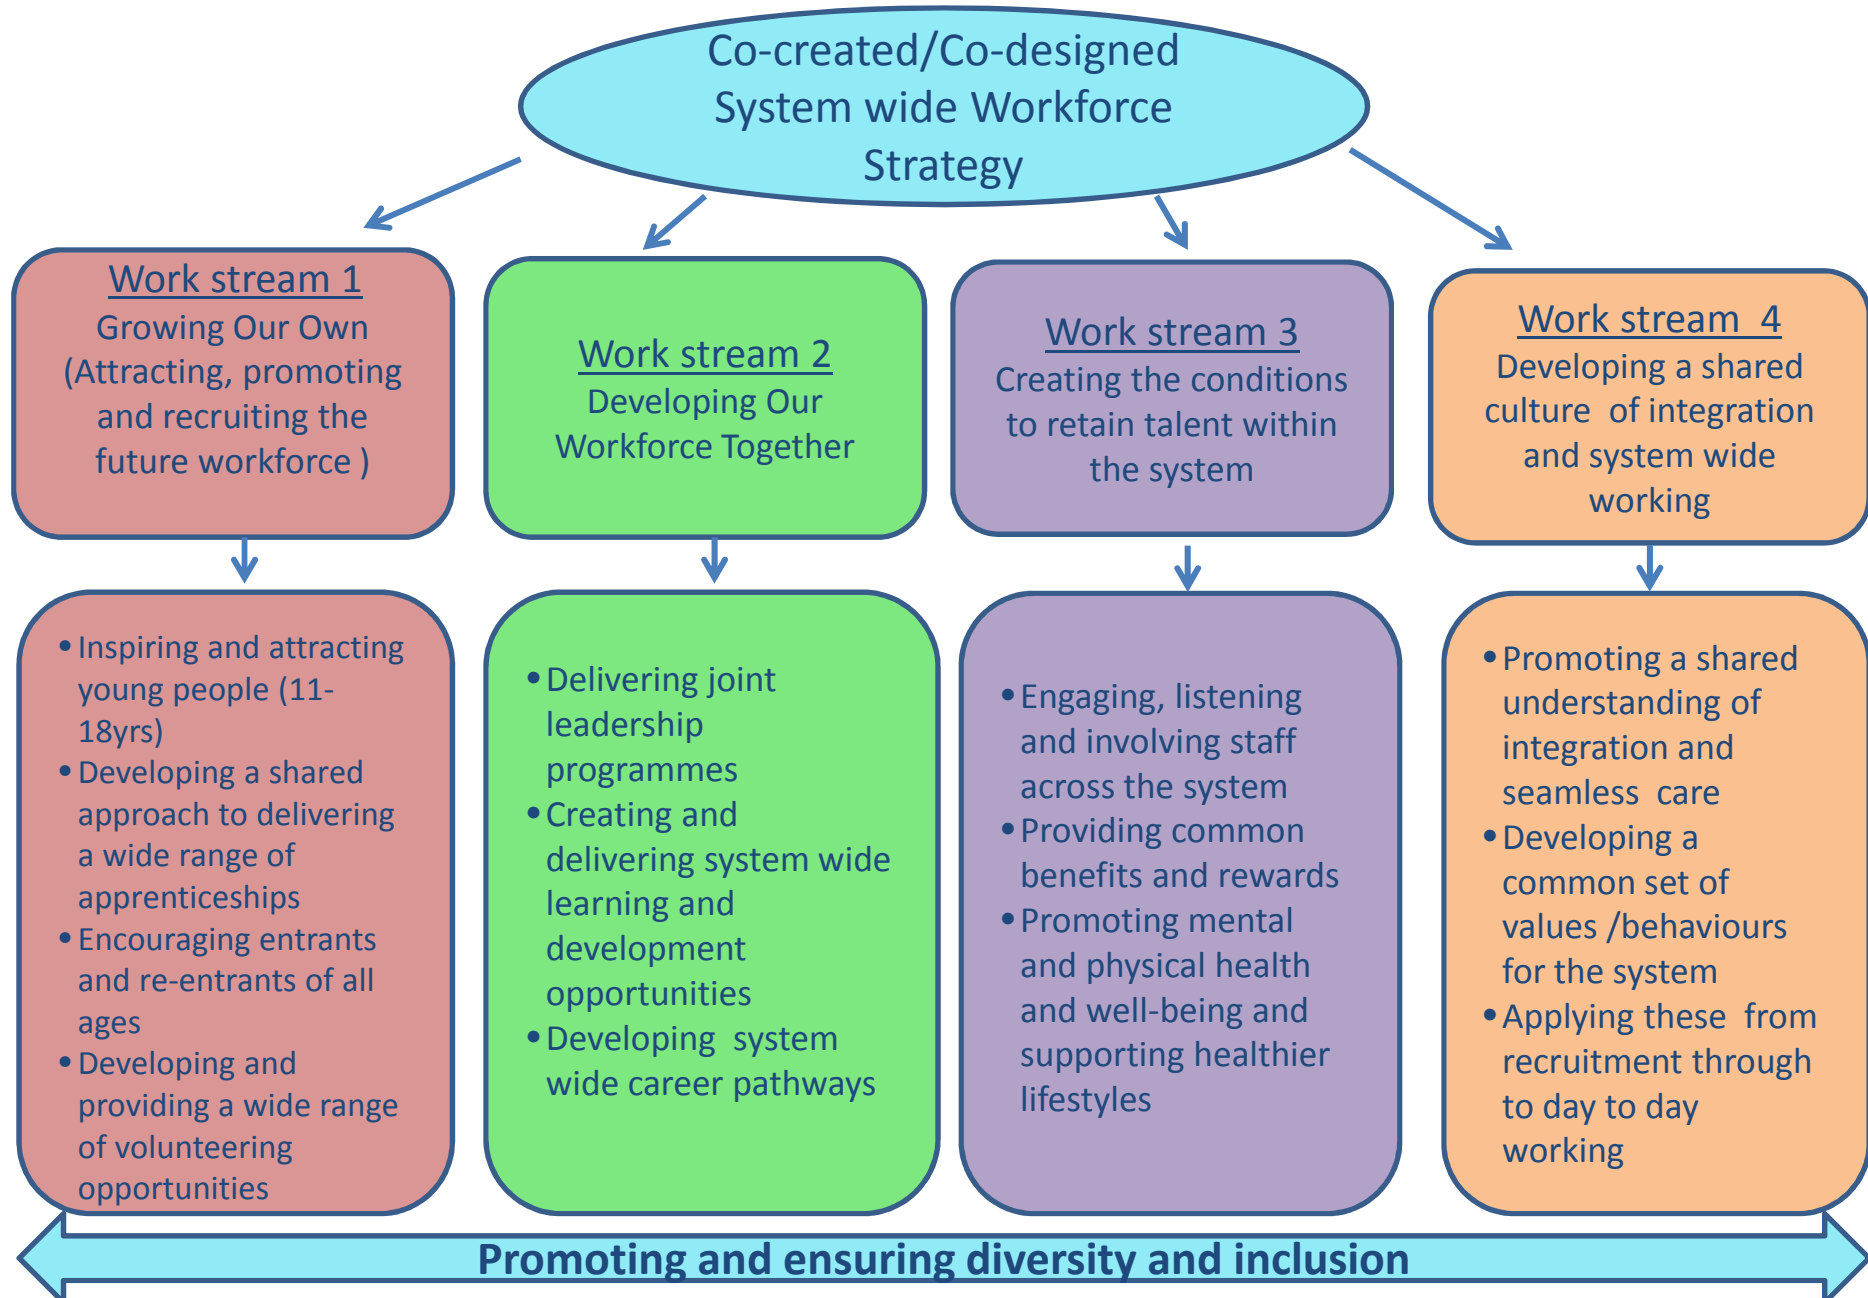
Co-created/Co-designed System wide Workforce Strategy

Work stream 1
Growing Our Own (Attracting, promoting and recruiting the future workforce )

Work stream 2
Developing Our Workforce Together

Work stream 3
Creating the conditions to retain talent within the system

Work stream 4
Developing a shared culture of integration and system wide working

• Inspiring and attracting young people (11-18yrs)
• Developing a shared approach to delivering a wide range of apprenticeships
• Encouraging entrants and re-entrants of all ages
• Developing and providing a wide range of volunteering opportunities

• Delivering joint leadership programmes
• Creating and delivering system wide learning and development opportunities
• Developing system wide career pathways

• Engaging, listening and involving staff across the system
• Providing common benefits and rewards
• Promoting mental and physical health and well-being and supporting healthier lifestyles

• Promoting a shared understanding of integration and seamless care
• Developing a common set of values /behaviours for the system
• Applying these from recruitment through to day to day working

Promoting and ensuring diversity and inclusion